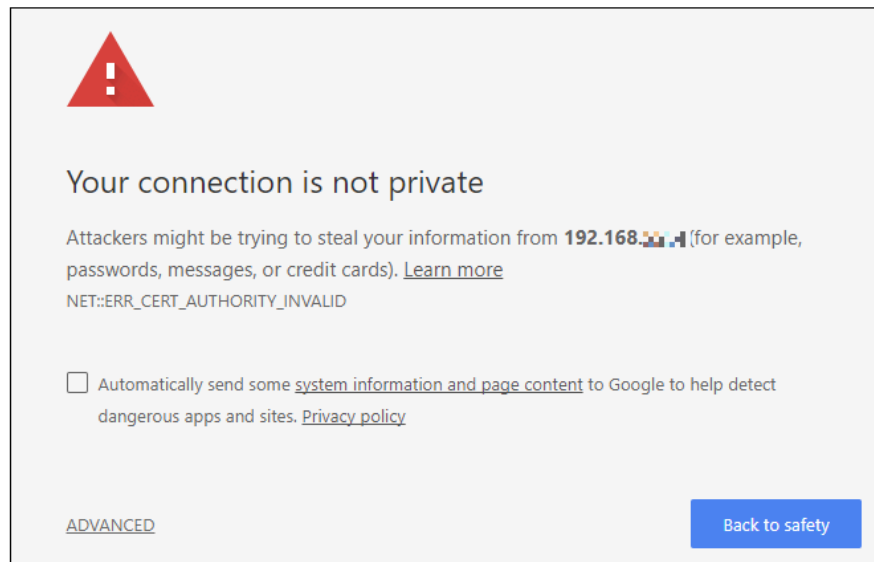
Your connection is not private

Attackers might be trying to steal your information from 192.168.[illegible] (for example, passwords, messages, or credit cards). Learn more

NET::ERR_CERT_AUTHORITY_INVALID

Automatically send some system information and page content to Google to help detect dangerous apps and sites. Privacy policy

ADVANCED

Back to safety